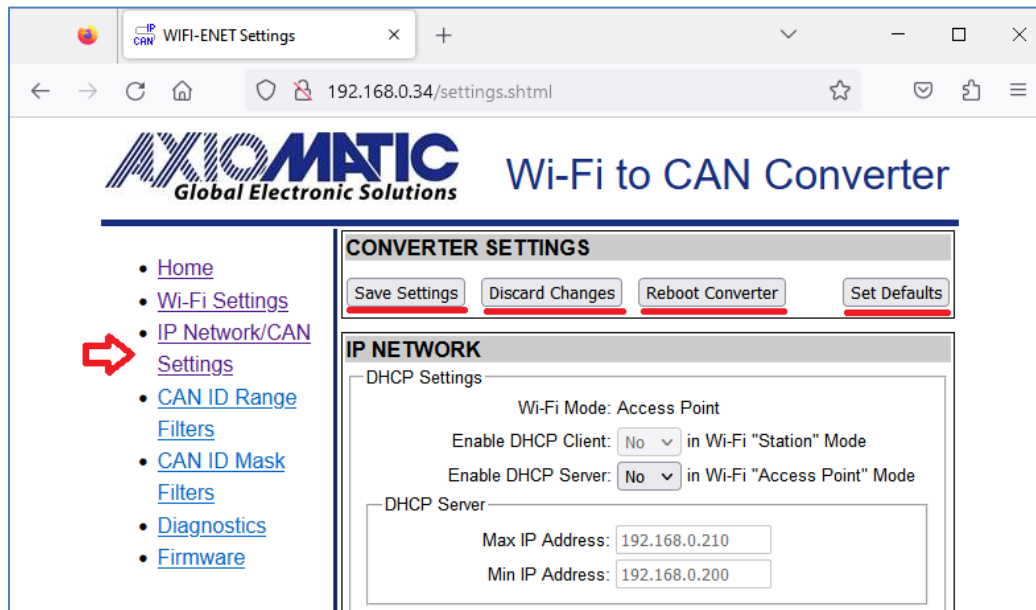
IP CAN WIFI-ENET Settings ×

192.168.0.34/settings.shtml

AXIOMATIC
Global Electronic Solutions

Wi-Fi to CAN Converter

- Home
- Wi-Fi Settings
- IP Network/CAN Settings
- CAN ID Range Filters
- CAN ID Mask Filters
- Diagnostics
- Firmware

CONVERTER SETTINGS

Save Settings | Discard Changes | Reboot Converter | Set Defaults

IP NETWORK

DHCP Settings

Wi-Fi Mode: Access Point

Enable DHCP Client: No in Wi-Fi "Station" Mode

Enable DHCP Server: No in Wi-Fi "Access Point" Mode

DHCP Server

Max IP Address: 192.168.0.210

Min IP Address: 192.168.0.200